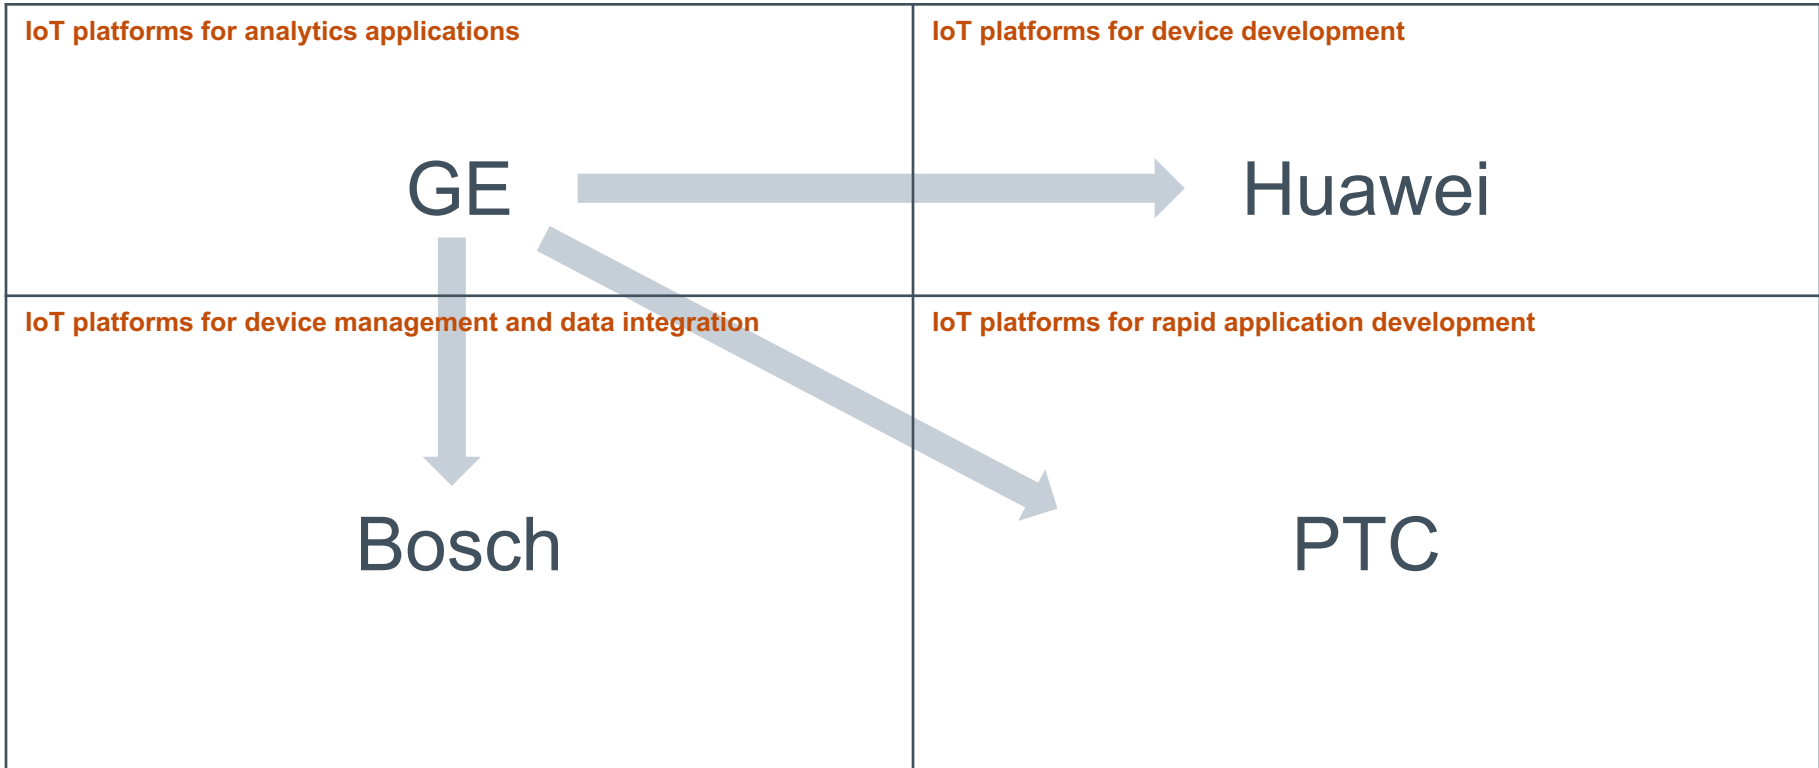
IoT platforms for analytics applications

GE

IoT platforms for device development

Huawei

IoT platforms for device management and data integration

Bosch

IoT platforms for rapid application development

PTC